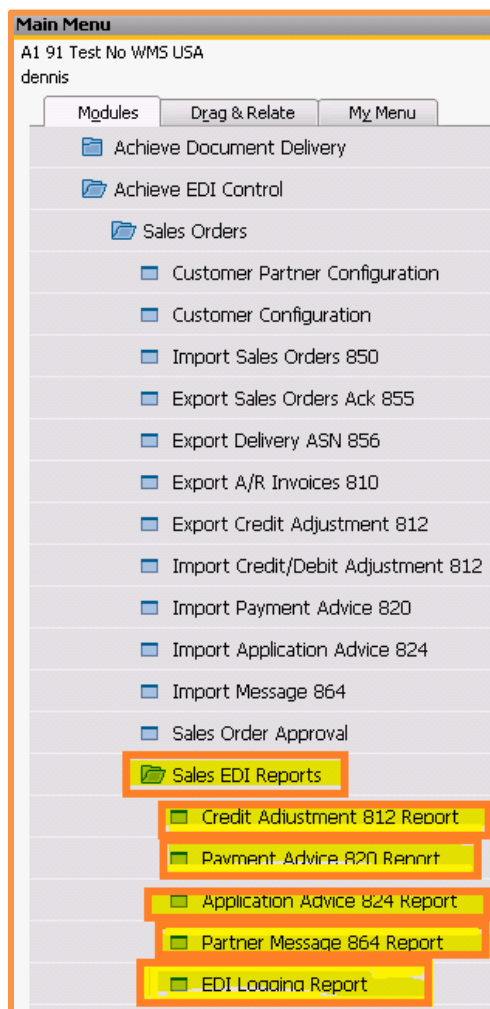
Main Menu
A1 91 Test No WMS USA
dennis

Modules | Drag & Relate | My Menu

Achieve Document Delivery
Achieve EDI Control
Sales Orders
Customer Partner Configuration
Customer Configuration
Import Sales Orders 850
Export Sales Orders Ack 855
Export Delivery ASN 856
Export A/R Invoices 810
Export Credit Adjustment 812
Import Credit/Debit Adjustment 812
Import Payment Advice 820
Import Application Advice 824
Import Message 864
Sales Order Approval
Sales EDI Reports
Credit Adjustment 812 Report
Payment Advice 820 Report
Application Advice 824 Report
Partner Message 864 Report
EDI Logging Report